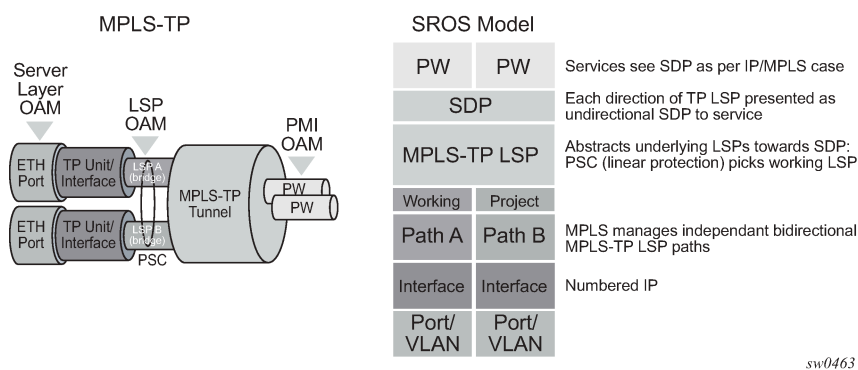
MPLS-TP

Server Layer OAM

LSP OAM

PMI OAM

ETH Port

TP Unit/ Interface

LSP A (bridge)

MPLS-TP Tunnel

PW

PW

ETH Port

TP Unit/ Interface

LSP B (bridge)

PSC

SROS Model

| PW | PW |
|---|---|
| SDP | |
| MPLS-TP LSP | |
| Working | Project |
| Path A | Path B |
| Interface | Interface |
| Port/ VLAN | Port/ VLAN |

Services see SDP as per IP/MPLS case

Each direction of TP LSP presented as undirectional SDP to service

Abstracts underlying LSPs towards SDP: PSC (linear protection) picks working LSP

MPLS manages independant bidirectional MPLS-TP LSP paths

Numbered IP

sw0463